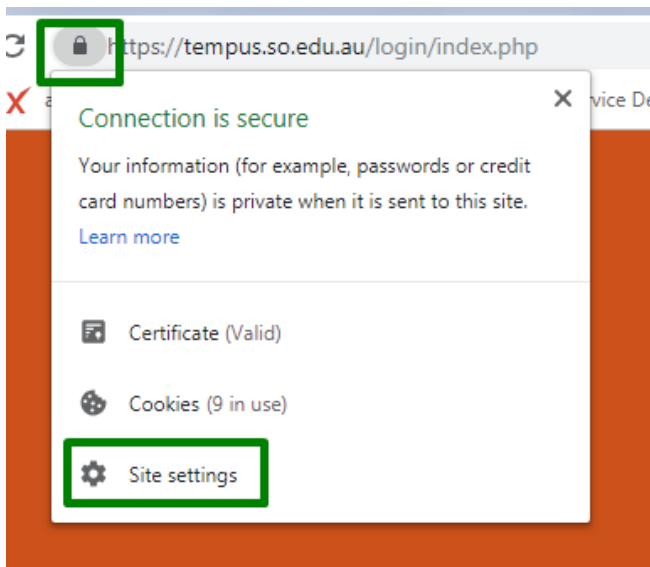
https://tempus.so.edu.au/login/index.php

a

vice De

Connection is secure

Your information (for example, passwords or credit card numbers) is private when it is sent to this site.

Learn more

Certificate (Valid)

Cookies (9 in use)

Site settings